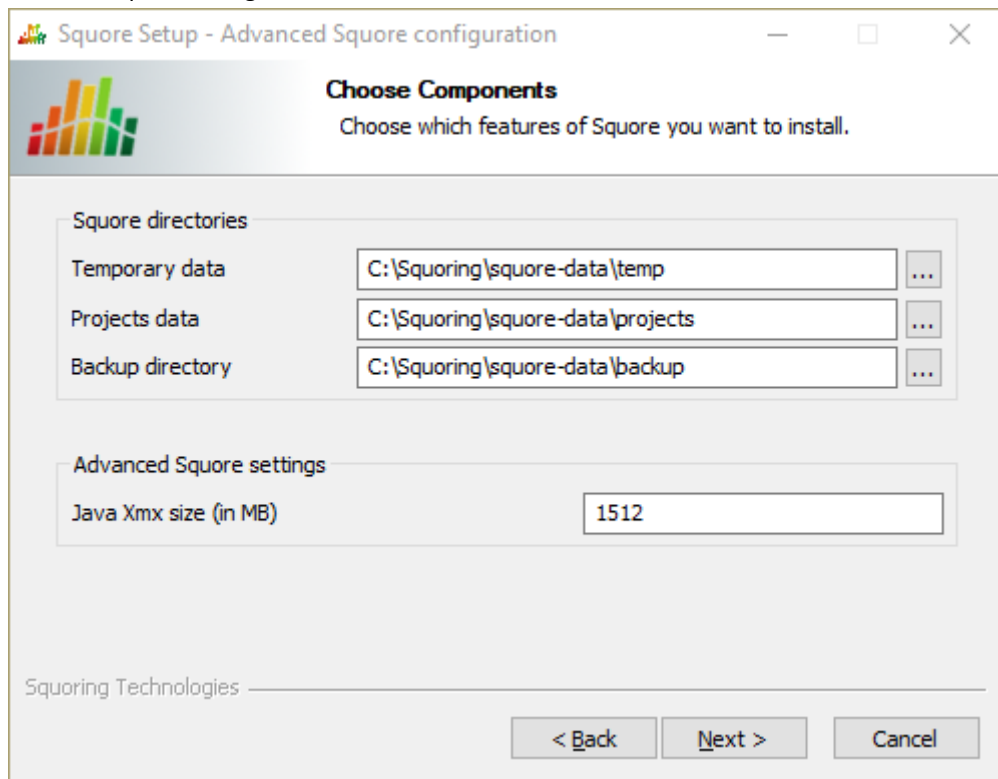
Squore Setup - Advanced Squore configuration

Choose Components

Choose which features of Squore you want to install.

Squore directories

Temporary data C:\Squoring\squore-data\temp ...

Projects data C:\Squoring\squore-data\projects ...

Backup directory C:\Squoring\squore-data\backup ...

Advanced Squore settings

Java Xmx size (in MB) 1512

Squoring Technologies

< Back Next > Cancel